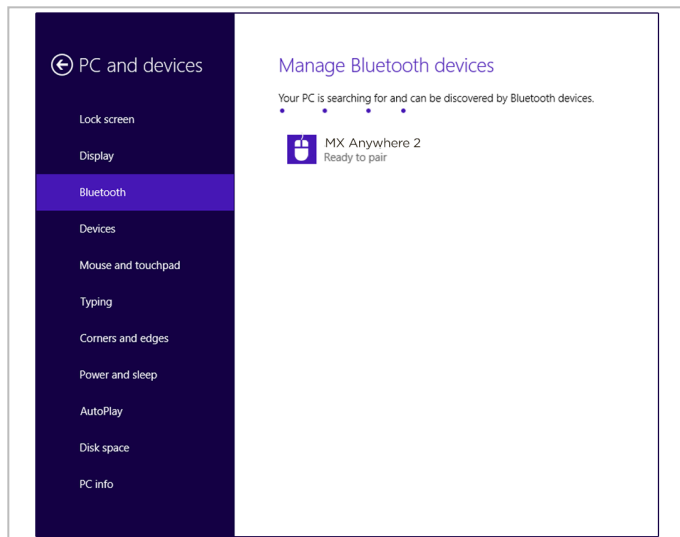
PC and devices

Lock screen

Display

Bluetooth

Devices

Mouse and touchpad

Typing

Corners and edges

Power and sleep

AutoPlay

Disk space

PC info

Manage Bluetooth devices

Your PC is searching for and can be discovered by Bluetooth devices.

MX Anywhere 2
Ready to pair